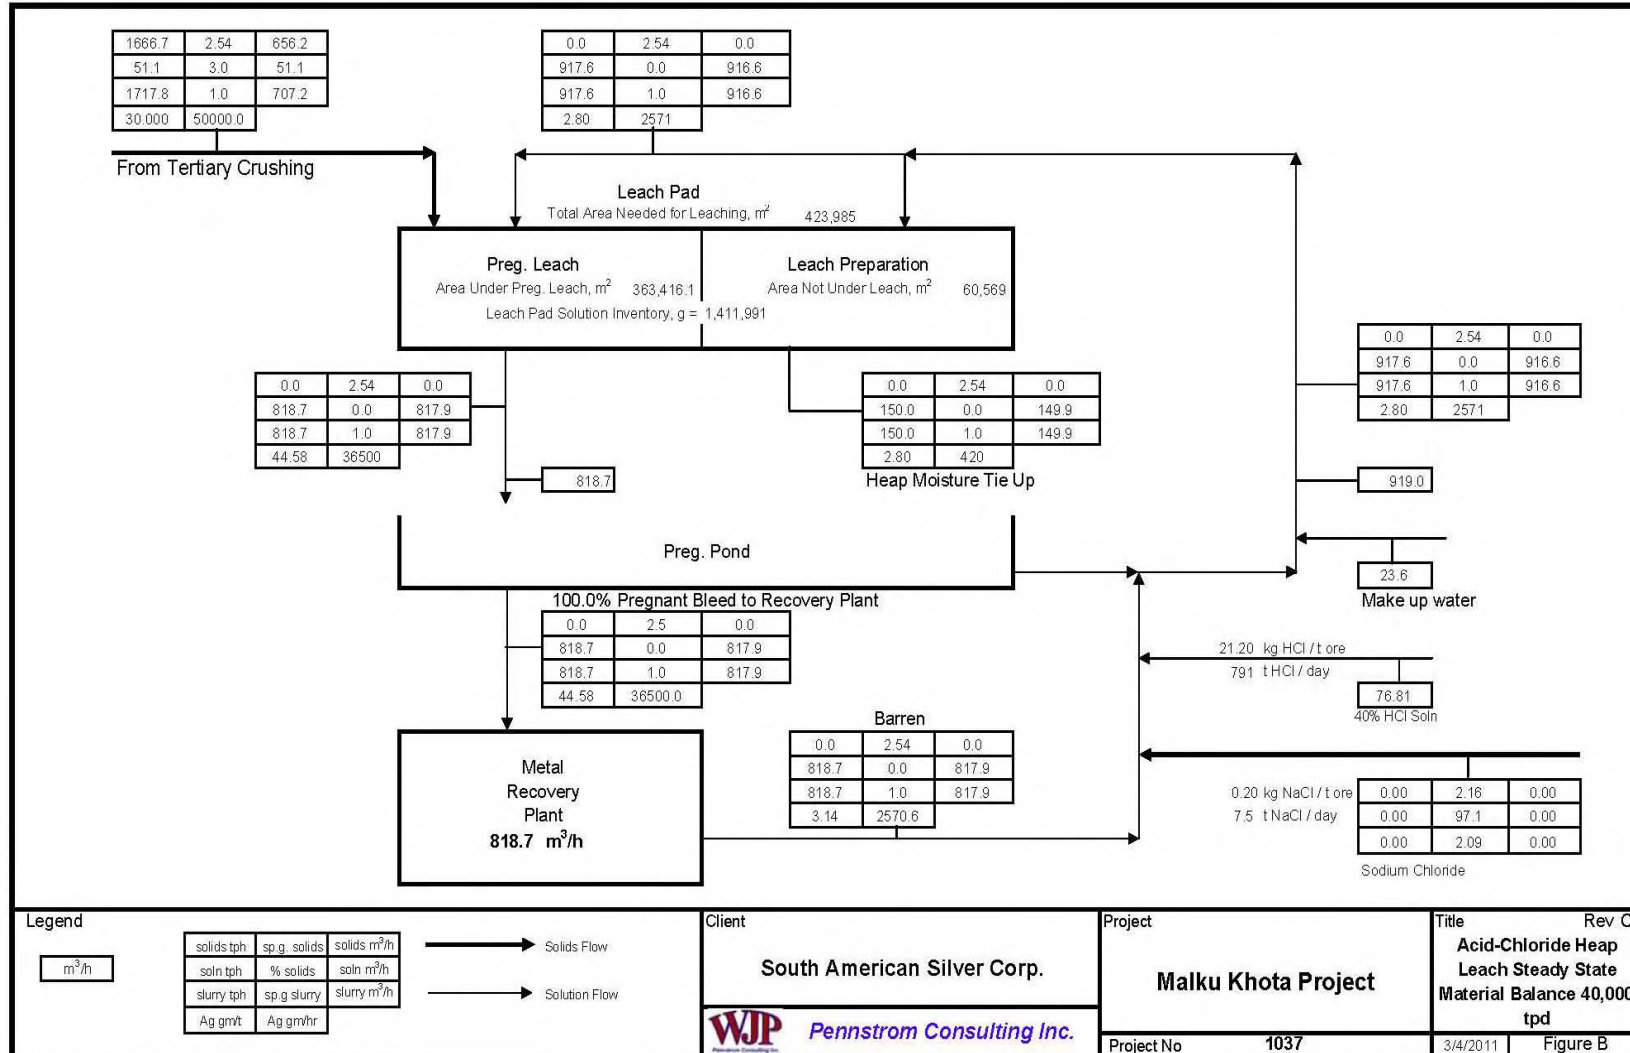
| 1666.7 | 2.54 | 656.2 |
|---|---|---|
| 51.1 | 3.0 | 51.1 |
| 1717.8 | 1.0 | 707.2 |
| 30.000 | 50000.0 | |

From Tertiary Crushing

| 0.0 | 2.54 | 0.0 |
|---|---|---|
| 917.6 | 0.0 | 916.6 |
| 917.6 | 1.0 | 916.6 |
| 2.80 | 2571 | |

Leach Pad
Total Area Needed for Leaching, m$^2$ 423,985

Preg. Leach
Area Under Preg. Leach, m$^2$ 363,416.1

Leach Preparation
Area Not Under Leach, m$^2$ 60,569

Leach Pad Solution Inventory, g = 1,411,991

| 0.0 | 2.54 | 0.0 |
|---|---|---|
| 917.6 | 0.0 | 916.6 |
| 917.6 | 1.0 | 916.6 |
| 2.80 | 2571 | |

| 0.0 | 2.54 | 0.0 |
|---|---|---|
| 818.7 | 0.0 | 817.9 |
| 818.7 | 1.0 | 817.9 |
| 44.58 | 36500 | |

| 0.0 | 2.54 | 0.0 |
|---|---|---|
| 150.0 | 0.0 | 149.9 |
| 150.0 | 1.0 | 149.9 |
| 2.80 | 420 | |

818.7

Heap Moisture Tie Up

919.0

Preg. Pond

23.6
Make up water

100.0% Pregnant Bleed to Recovery Plant

| 0.0 | 2.5 | 0.0 |
|---|---|---|
| 818.7 | 0.0 | 817.9 |
| 818.7 | 1.0 | 817.9 |
| 44.58 | 36500.0 | |

21.20 kg HCl / t ore
791 t HCl / day

76.81
40% HCl Soln

Barren

| 0.0 | 2.54 | 0.0 |
|---|---|---|
| 818.7 | 0.0 | 817.9 |
| 818.7 | 1.0 | 817.9 |
| 3.14 | 2570.6 | |

Metal Recovery Plant
818.7 m$^3$/h

0.20 kg NaCl / t ore
7.5 t NaCl / day

| 0.00 | 2.16 | 0.00 |
|---|---|---|
| 0.00 | 97.1 | 0.00 |
| 0.00 | 2.09 | 0.00 |

Sodium Chloride

Legend

m$^3$/h

| solids tph | sp.g. solids | solids m$^3$/h |
|---|---|---|
| soln tph | % solids | soln m$^3$/h |
| slurry tph | sp.g slurry | slurry m$^3$/h |
| Ag gm/t | Ag gm/hr | |

Solids Flow
Solution Flow

Client
South American Silver Corp.
WJP Pennstrom Consulting Inc.

Project
Malku Khota Project
Project No 1037

Title Rev C
Acid-Chloride Heap Leach Steady State Material Balance 40,000 tpd
3/4/2011 Figure B